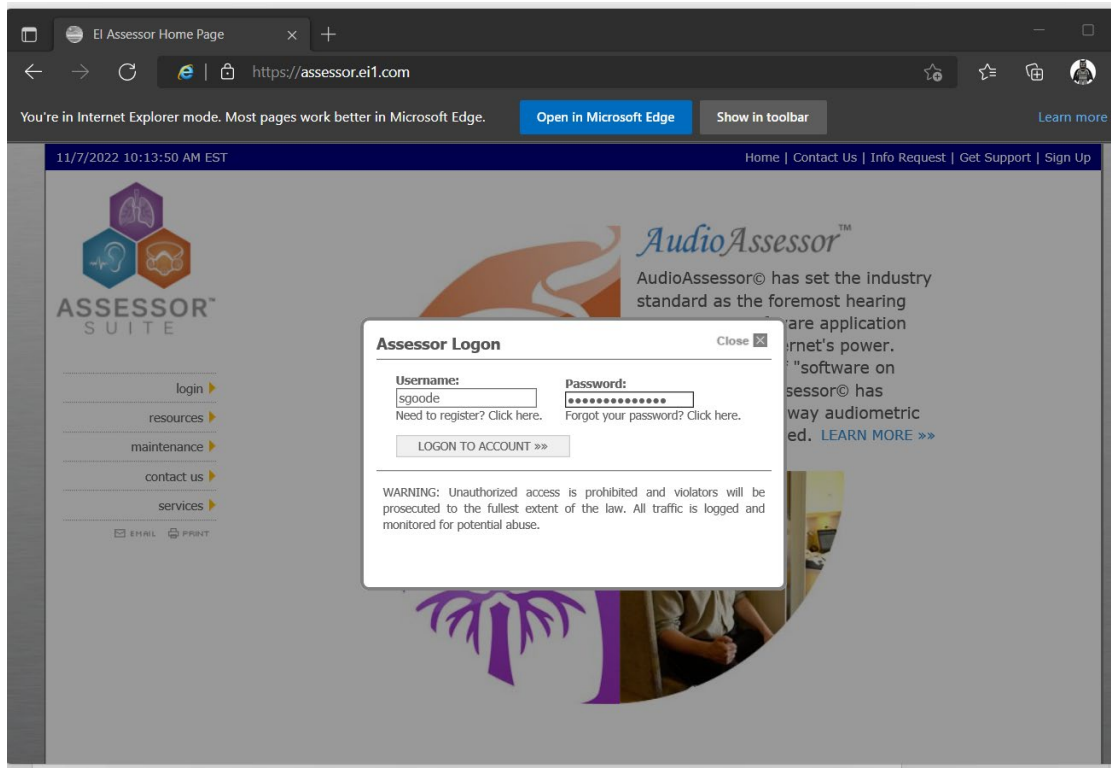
EI Assessor Home Page

https://assessor.ei1.com

You're in Internet Explorer mode. Most pages work better in Microsoft Edge.

Open in Microsoft Edge

Show in toolbar

Learn more

11/7/2022 10:13:50 AM EST

Home | Contact Us | Info Request | Get Support | Sign Up

ASSESSOR™ SUITE

login

resources

maintenance

contact us

services

EMAIL PRINT

AudioAssessor™

AudioAssessor© has set the industry standard as the foremost hearing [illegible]ware application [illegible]ernet's power. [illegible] "software on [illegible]sessor© has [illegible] way audiometric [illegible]ed. LEARN MORE »»

Assessor Logon

Close

Username:

sgoode

Need to register? Click here.

Password:

••••••••••••••

Forgot your password? Click here.

LOGON TO ACCOUNT »»

WARNING: Unauthorized access is prohibited and violators will be prosecuted to the fullest extent of the law. All traffic is logged and monitored for potential abuse.